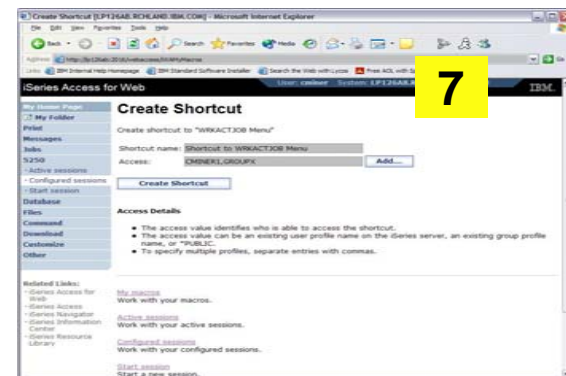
Create Shortcut [LP126AB.RCHLAND.IBM.COM] - Microsoft Internet Explorer

File Edit View Favorites Tools Help

Back Search Favorites Media

Address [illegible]

Links IBM Internal Help Homepage IBM Standard Software Installer Search the Web with Lycos Free AOL with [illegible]

iSeries Access for Web

User: cmlner System: LP126AB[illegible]

IBM.

7

My Home Page
My Folder
Print
Messages
Jobs
5250
- Active sessions
- Configured sessions
- Start session
Database
Files
Command
Download
Customize
Other

Related Links:
- iSeries Access for Web
- iSeries Access
- iSeries Navigator
- iSeries Information Center
- iSeries Resource Library

Create Shortcut

Create shortcut to "WRKACTJOB Menu"

Shortcut name: Shortcut to WRKACTJOB Menu
Access: CMINER1,GROUPX Add...

Create Shortcut

Access Details

- The access value identifies who is able to access the shortcut.
- The access value can be an existing user profile name on the iSeries server, an existing group profile name, or *PUBLIC.
- To specify multiple profiles, separate entries with commas.

My macros
Work with your macros.

Active sessions
Work with your active sessions.

Configured sessions
Work with your configured sessions.

Start session
Start a new session.